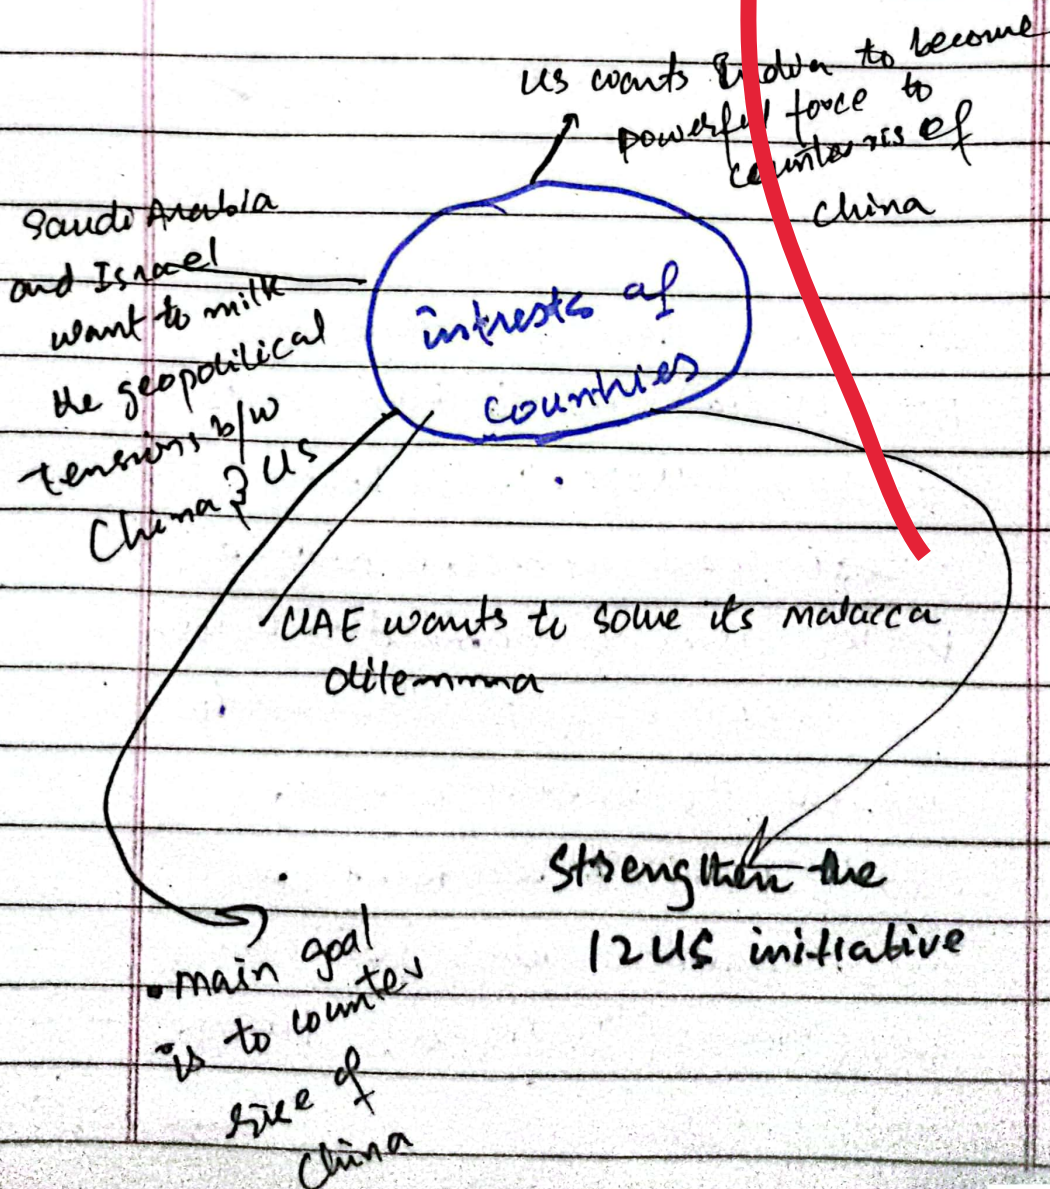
US wants Indua to become powerful force to counter rise of China

Saudi Arabia and Israel want to milk the geopolitical tensions b/w China & US

intrests of countries

UAE wants to solve its malacca dilemmma

Strengthen the I2U2 initiative

• main goal is to counter rise of China